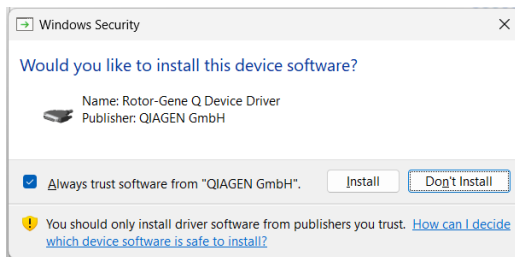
Windows Security

Would you like to install this device software?

Name: Rotor-Gene Q Device Driver
Publisher: QIAGEN GmbH

Always trust software from "QIAGEN GmbH".

Install

Don't Install

You should only install driver software from publishers you trust. How can I decide which device software is safe to install?